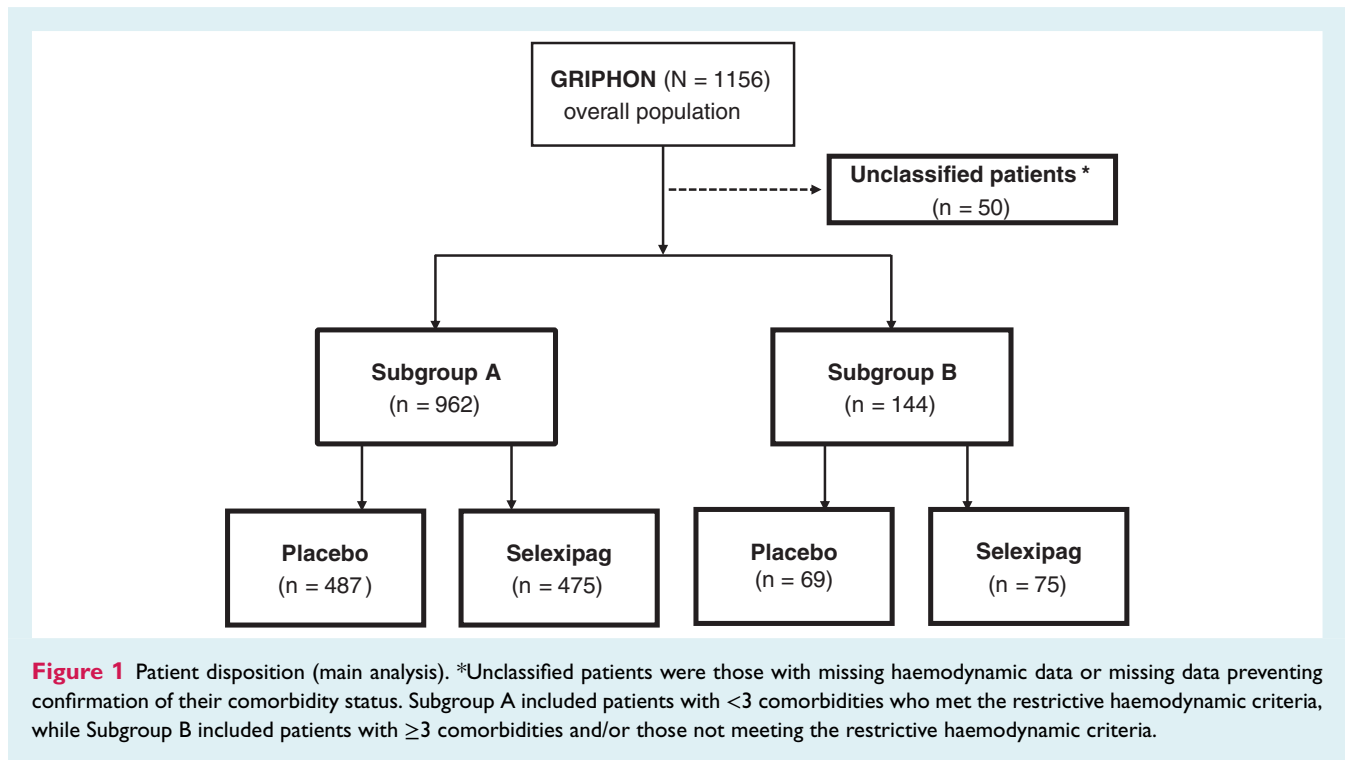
GRIPHON (N = 1156)
overall population

Unclassified patients *
(n = 50)

Subgroup A
(n = 962)

Subgroup B
(n = 144)

Placebo
(n = 487)

Selexipag
(n = 475)

Placebo
(n = 69)

Selexipag
(n = 75)

Figure 1 Patient disposition (main analysis). *Unclassified patients were those with missing haemodynamic data or missing data preventing confirmation of their comorbidity status. Subgroup A included patients with <3 comorbidities who met the restrictive haemodynamic criteria, while Subgroup B included patients with $\geq$3 comorbidities and/or those not meeting the restrictive haemodynamic criteria.